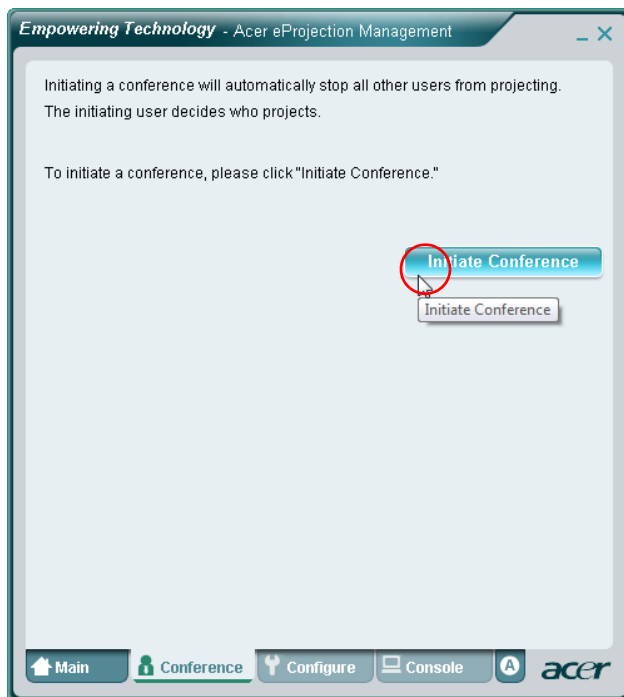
Empowering Technology - Acer eProjection Management _ ×

Initiating a conference will automatically stop all other users from projecting. The initiating user decides who projects.

To initiate a conference, please click "Initiate Conference."

Initiate Conference

Initiate Conference

Main Conference Configure Console A acer